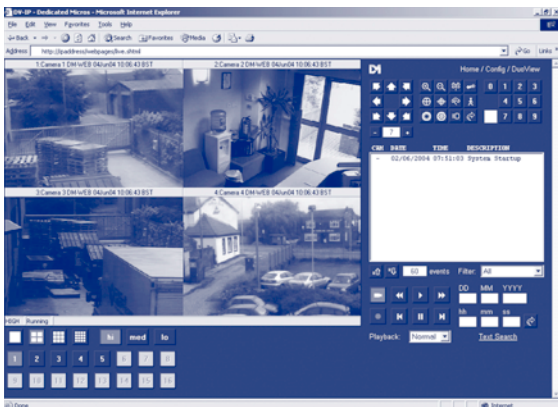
DV-IP - Dedicated Micros - Microsoft Internet Explorer

File Edit View Favorites Tools Help

Back Search Favorites Media

Address http://ipaddress/webpages/live.shtml Go Links

1 Camera 1 DM-WEB 04Jun04 10:06:43 BST

2 Camera 2 DM-WEB 04Jun04 10:06:43 BST

3 Camera 3 DM-WEB 04Jun04 10:06:43 BST

4 Camera 4 DM-WEB 04Jun04 10:06:43 BST

HIGH Running

hi med lo

1 2 3 4 5 6 7 8

9 10 11 12 13 14 15 16

DM

Home / Config / DualView

0 1 2 3 4 5 6 7 8 9

CHN DATE TIME DESCRIPTION

- 02/06/2004 07:51:03 System Startup

60 events Filter: All

DD MM YYYY

hh mm ss

Playback: Normal Text Search

Done Internet